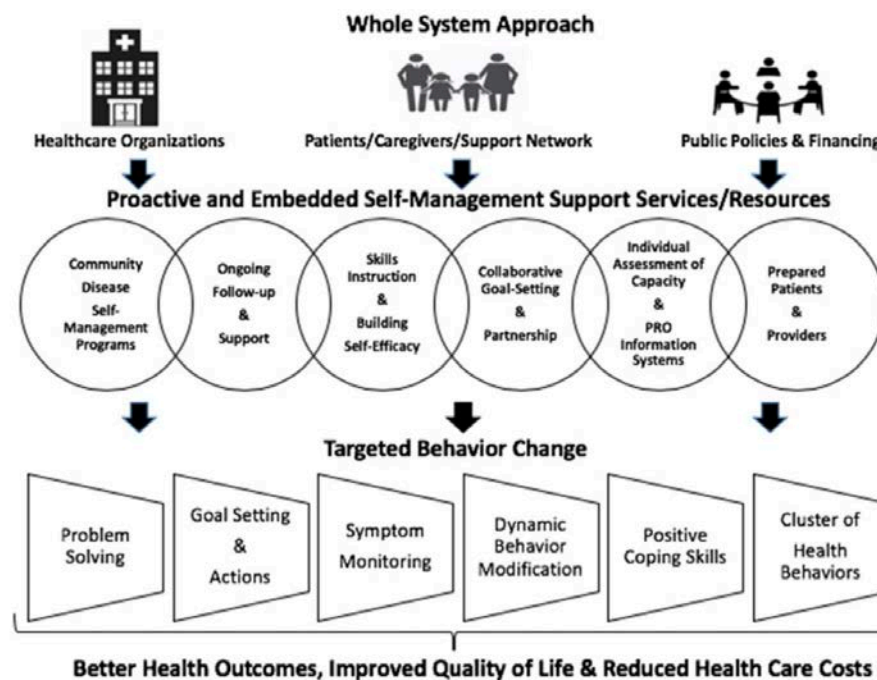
Whole System Approach

Healthcare Organizations

Patients/Caregivers/Support Network

Public Policies & Financing

Proactive and Embedded Self-Management Support Services/Resources

Community Disease Self-Management Programs

Ongoing Follow-up & Support

Skills Instruction & Building Self-Efficacy

Collaborative Goal-Setting & Partnership

Individual Assessment of Capacity & PRO Information Systems

Prepared Patients & Providers

Targeted Behavior Change

Problem Solving

Goal Setting & Actions

Symptom Monitoring

Dynamic Behavior Modification

Positive Coping Skills

Cluster of Health Behaviors

Better Health Outcomes, Improved Quality of Life & Reduced Health Care Costs